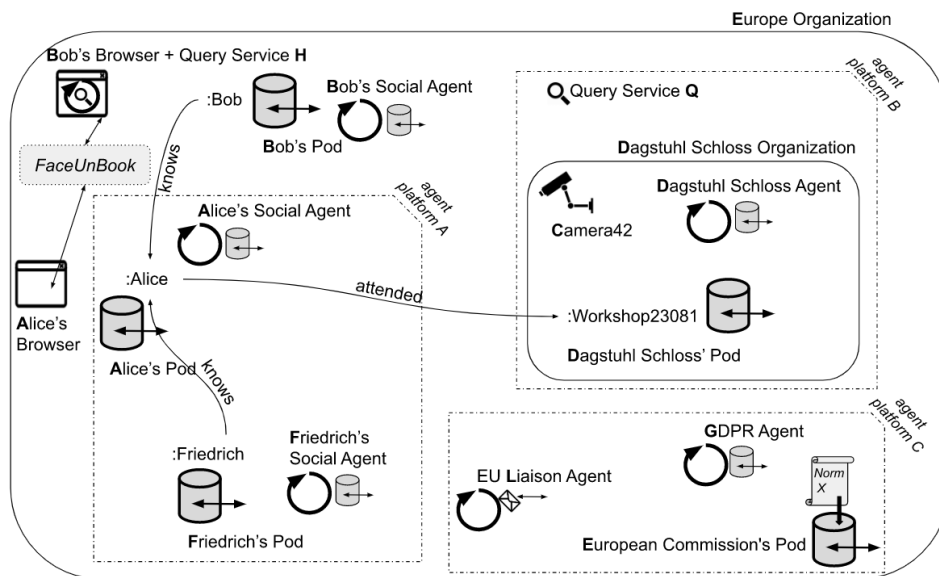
Europe Organization

Bob's Browser + Query Service H

FaceUnBook

Alice's Browser

:Bob

Bob's Pod

Bob's Social Agent

knows

agent platform A

Alice's Social Agent

:Alice

Alice's Pod

knows

:Friedrich

Friedrich's Pod

Friedrich's Social Agent

attended

Query Service Q

agent platform B

Dagstuhl Schloss Organization

Camera42

Dagstuhl Schloss Agent

:Workshop23081

Dagstuhl Schloss' Pod

agent platform C

GDPR Agent

EU Liaison Agent

Norm X

European Commission's Pod